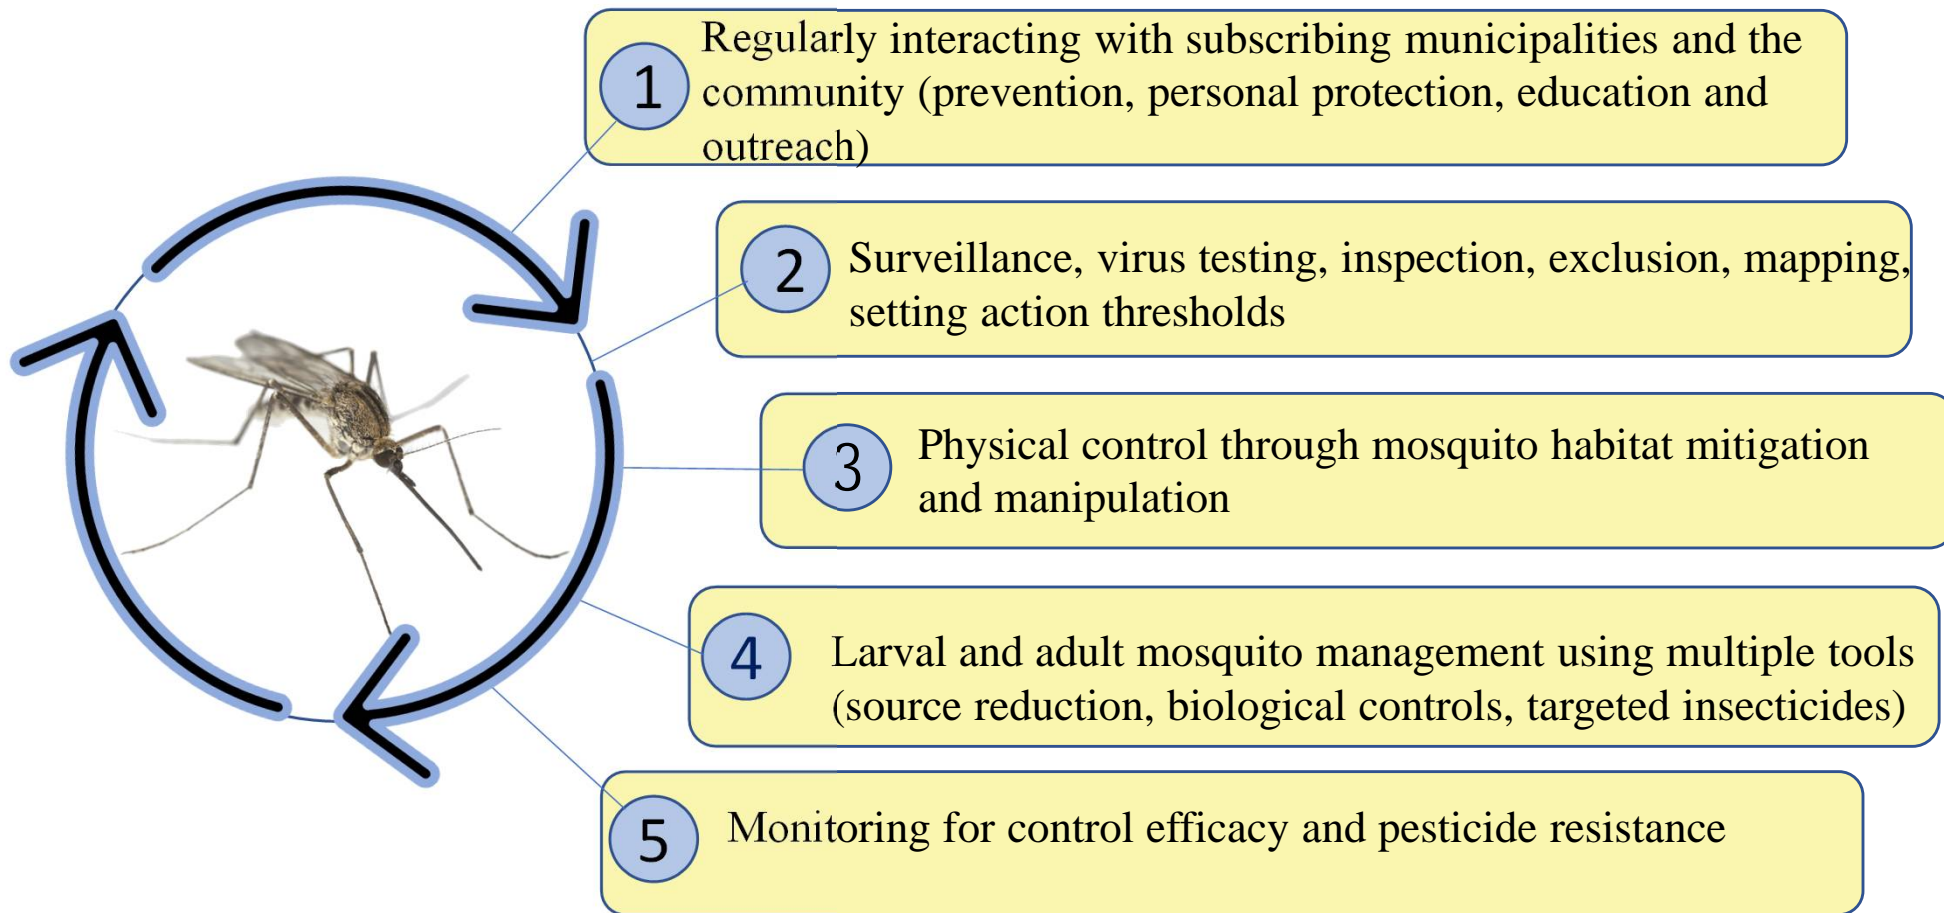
1 Regularly interacting with subscribing municipalities and the community (prevention, personal protection, education and outreach)

2 Surveillance, virus testing, inspection, exclusion, mapping, setting action thresholds

3 Physical control through mosquito habitat mitigation and manipulation

4 Larval and adult mosquito management using multiple tools (source reduction, biological controls, targeted insecticides)

5 Monitoring for control efficacy and pesticide resistance